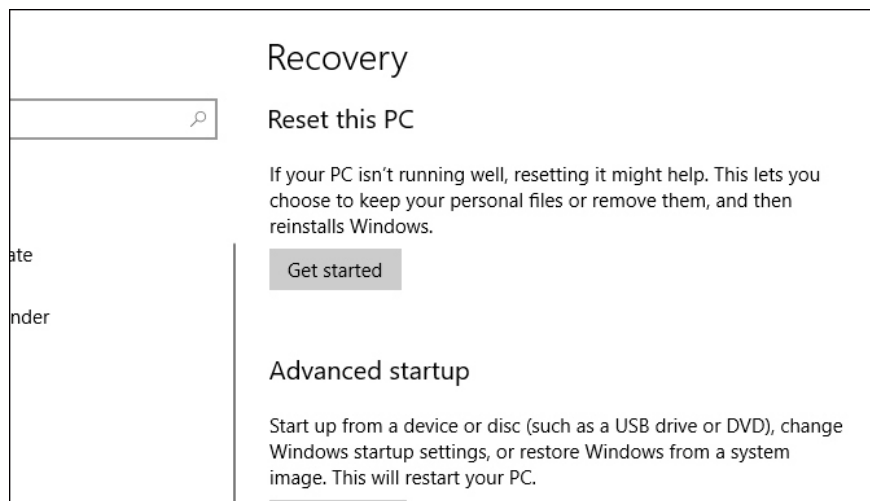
ate

nder

Recovery

Reset this PC

If your PC isn't running well, resetting it might help. This lets you choose to keep your personal files or remove them, and then reinstalls Windows.

Get started

Advanced startup

Start up from a device or disc (such as a USB drive or DVD), change Windows startup settings, or restore Windows from a system image. This will restart your PC.